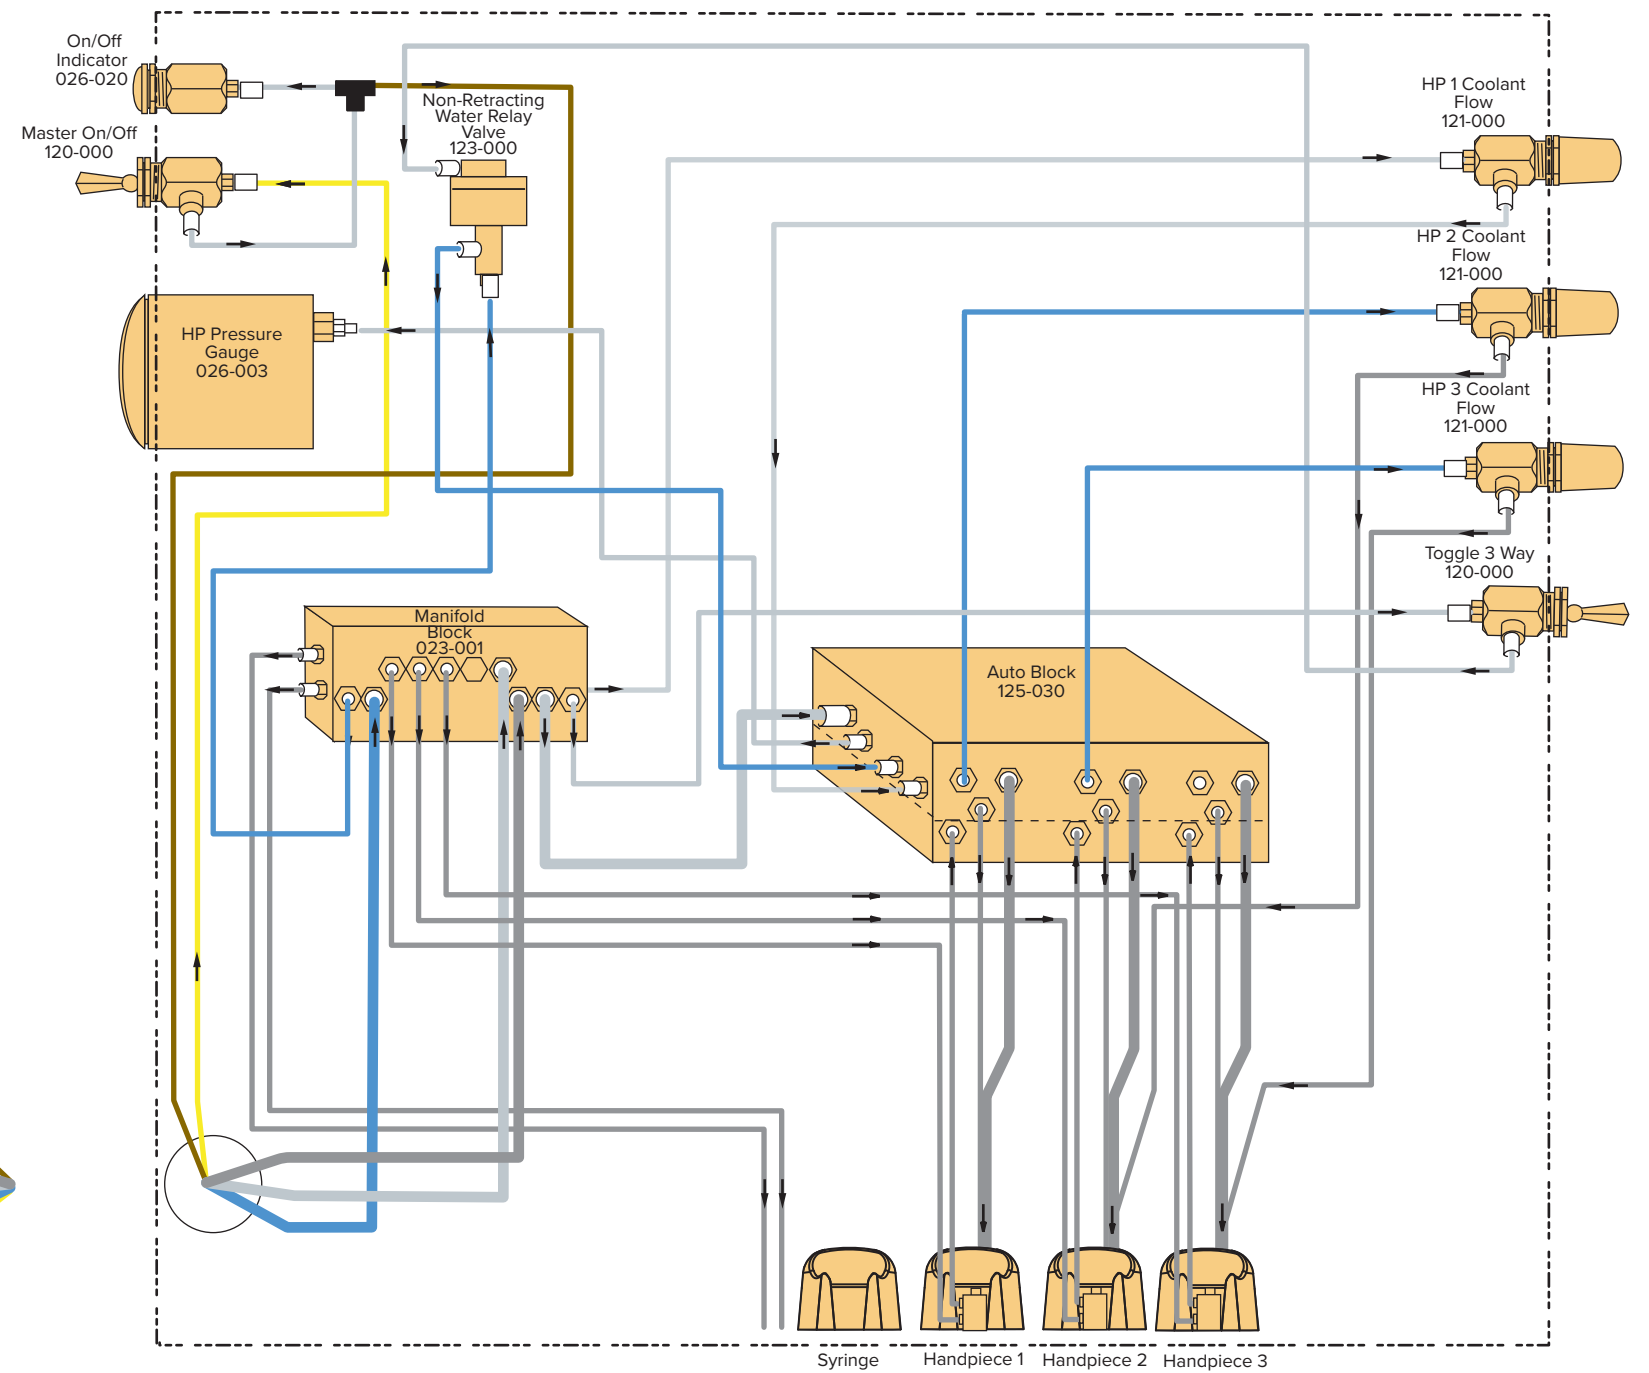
On/Off Indicator 026-020

Master On/Off 120-000

Non-Retracting Water Relay Valve 123-000

HP 1 Coolant Flow 121-000

HP 2 Coolant Flow 121-000

HP Pressure Gauge 026-003

HP 3 Coolant Flow 121-000

Toggle 3 Way 120-000

Manifold Block 023-001

Auto Block 125-030

Syringe

Handpiece 1

Handpiece 2

Handpiece 3